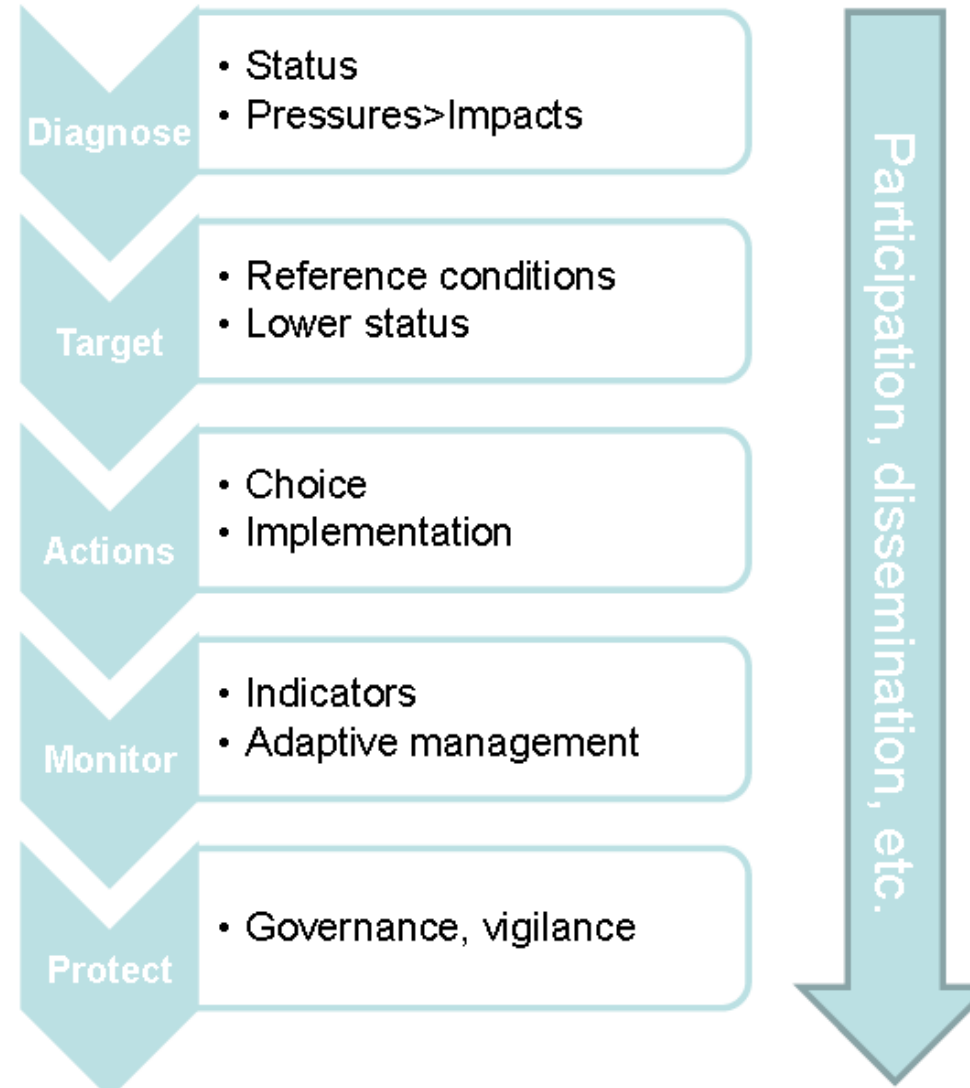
Diagnose
• Status
• Pressures>Impacts

Target
• Reference conditions
• Lower status

Actions
• Choice
• Implementation

Monitor
• Indicators
• Adaptive management

Protect
• Governance, vigilance

Participation, dissemination, etc.